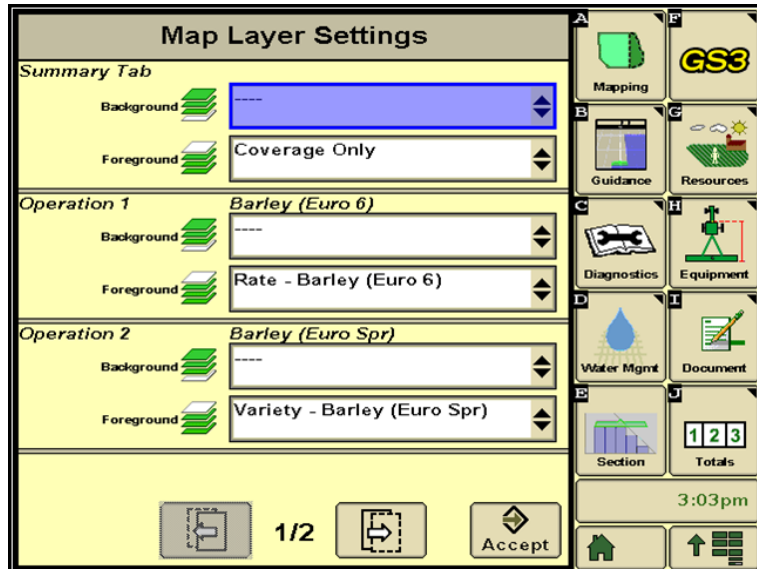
Map Layer Settings

Summary Tab
Background ----
Foreground Coverage Only

Operation 1 Barley (Euro 6)
Background ----
Foreground Rate - Barley (Euro 6)

Operation 2 Barley (Euro Spr)
Background ----
Foreground Variety - Barley (Euro Spr)

1/2

Accept

A Mapping
F GS3
B Guidance
G Resources
C Diagnostics
H Equipment
D Water Mgmt
I Document
E Section
J 1 2 3 Totals

3:03pm